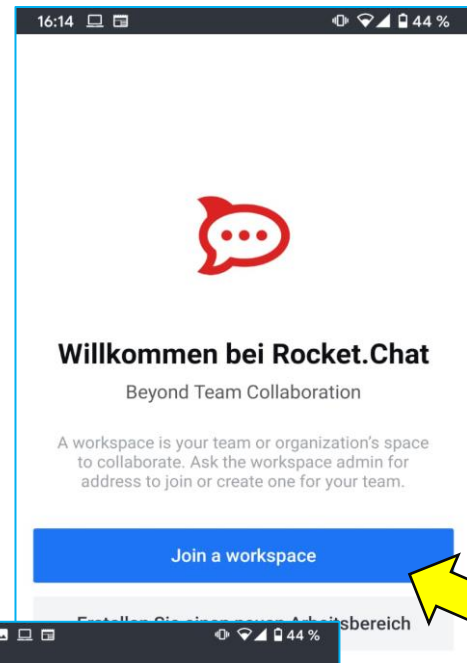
16:14

44 %

Willkommen bei Rocket.Chat

Beyond Team Collaboration

A workspace is your team or organization's space to collaborate. Ask the workspace admin for address to join or create one for your team.

Join a workspace

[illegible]sbereich

44 %